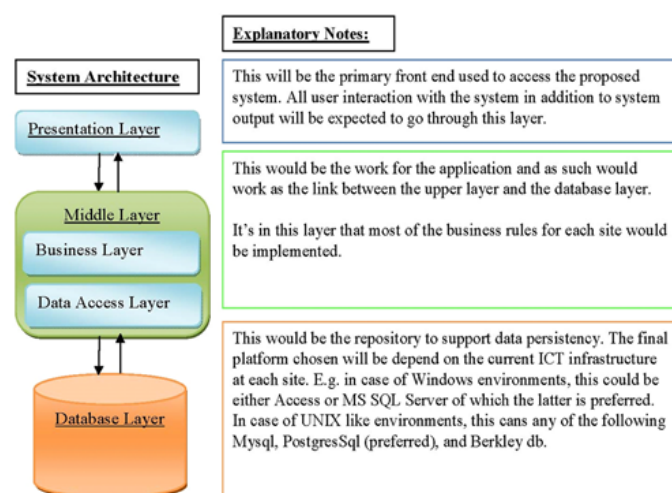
System Architecture

Presentation Layer

Middle Layer

Business Layer

Data Access Layer

Database Layer

Explanatory Notes:

This will be the primary front end used to access the proposed system. All user interaction with the system in addition to system output will be expected to go through this layer.

This would be the work for the application and as such would work as the link between the upper layer and the database layer.

It's in this layer that most of the business rules for each site would be implemented.

This would be the repository to support data persistency. The final platform chosen will be depend on the current ICT infrastructure at each site. E.g. in case of Windows environments, this could be either Access or MS SQL Server of which the latter is preferred. In case of UNIX like environments, this cans any of the following Mysql, PostgresSql (preferred), and Berkley db.